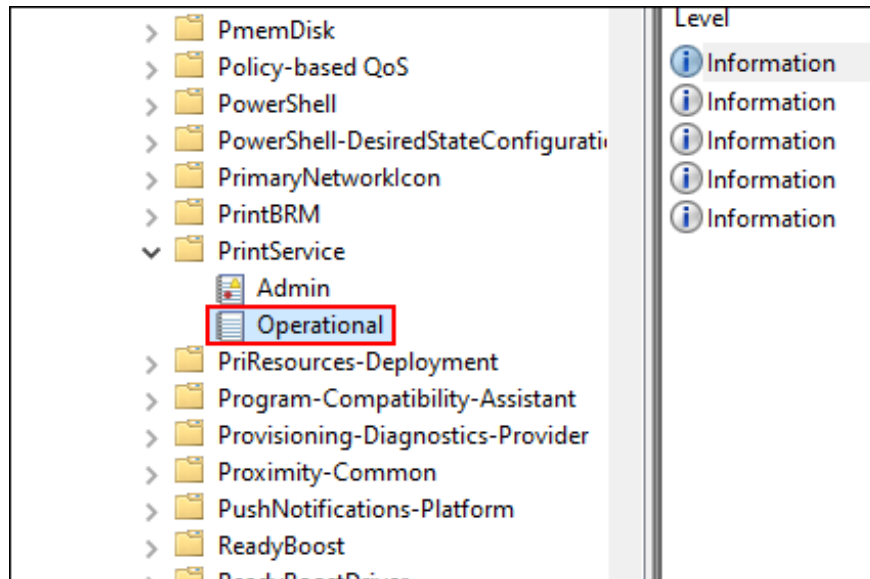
PmemDisk
Policy-based QoS
PowerShell
PowerShell-DesiredStateConfigurati
PrimaryNetworkIcon
PrintBRM
PrintService
Admin
Operational
PriResources-Deployment
Program-Compatibility-Assistant
Provisioning-Diagnostics-Provider
Proximity-Common
PushNotifications-Platform
ReadyBoost
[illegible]

Level
Information
Information
Information
Information
Information